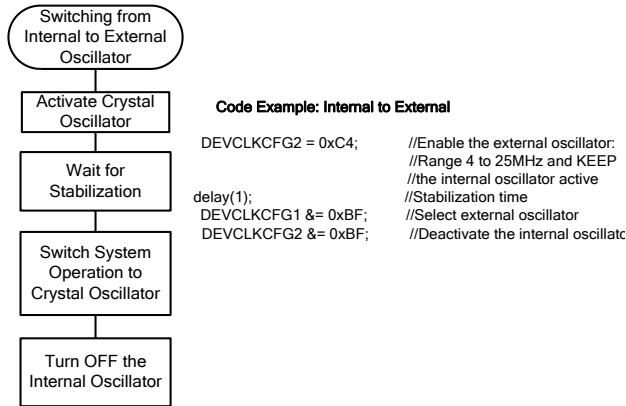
Switching from Internal to External Oscillator

Activate Crystal Oscillator

Wait for Stabilization

Switch System Operation to Crystal Oscillator

Turn OFF the Internal Oscillator

Code Example: Internal to External

DEVCLKCFG2 = 0xC4; //Enable the external oscillator: //Range 4 to 25MHz and KEEP //the internal oscillator active
delay(1); //Stabilization time
DEVCLKCFG1 &= 0xBF; //Select external oscillator
DEVCLKCFG2 &= 0xBF; //Deactivate the internal oscillato